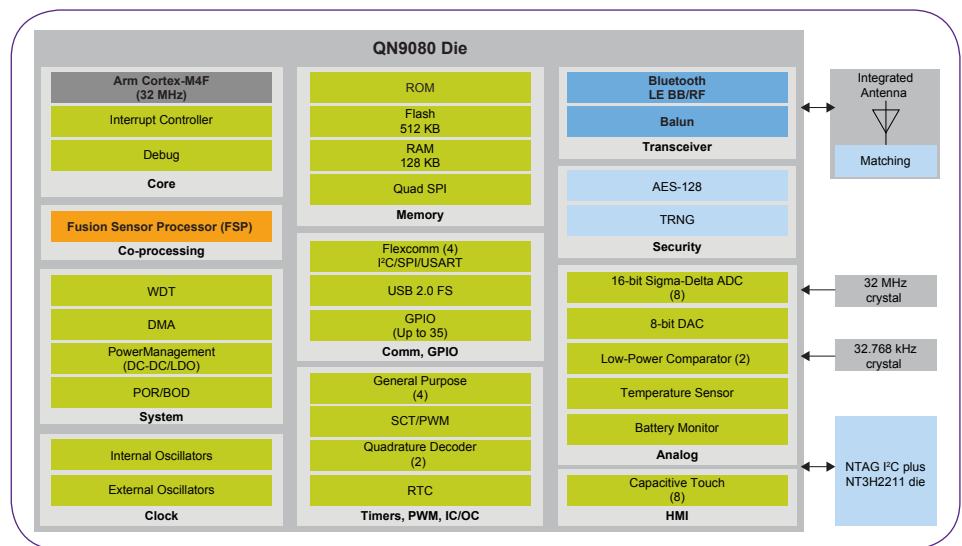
QN9080 Die

Arm Cortex-M4F
(32 MHz)

Interrupt Controller

Debug

Core

Fusion Sensor Processor (FSP)

Co-processing

WDT

DMA

PowerManagement
(DC-DC/LDO)

POR/BOD

System

Internal Oscillators

External Oscillators

Clock

ROM

Flash
512 KB

RAM
128 KB

Quad SPI

Memory

Flexcomm (4)
I²C/SPI/USART

USB 2.0 FS

GPIO
(Up to 35)

Comm, GPIO

General Purpose
(4)

SCT/PWM

Quadrature Decoder
(2)

RTC

Timers, PWM, IC/OC

Bluetooth
LE BB/RF

Balun

Transceiver

AES-128

TRNG

Security

16-bit Sigma-Delta ADC
(8)

8-bit DAC

Low-Power Comparator (2)

Temperature Sensor

Battery Monitor

Analog

Capacitive Touch
(8)

HMI

Integrated
Antenna

Matching

32 MHz
crystal

32.768 kHz
crystal

NTAG I²C plus
NT3H2211 die